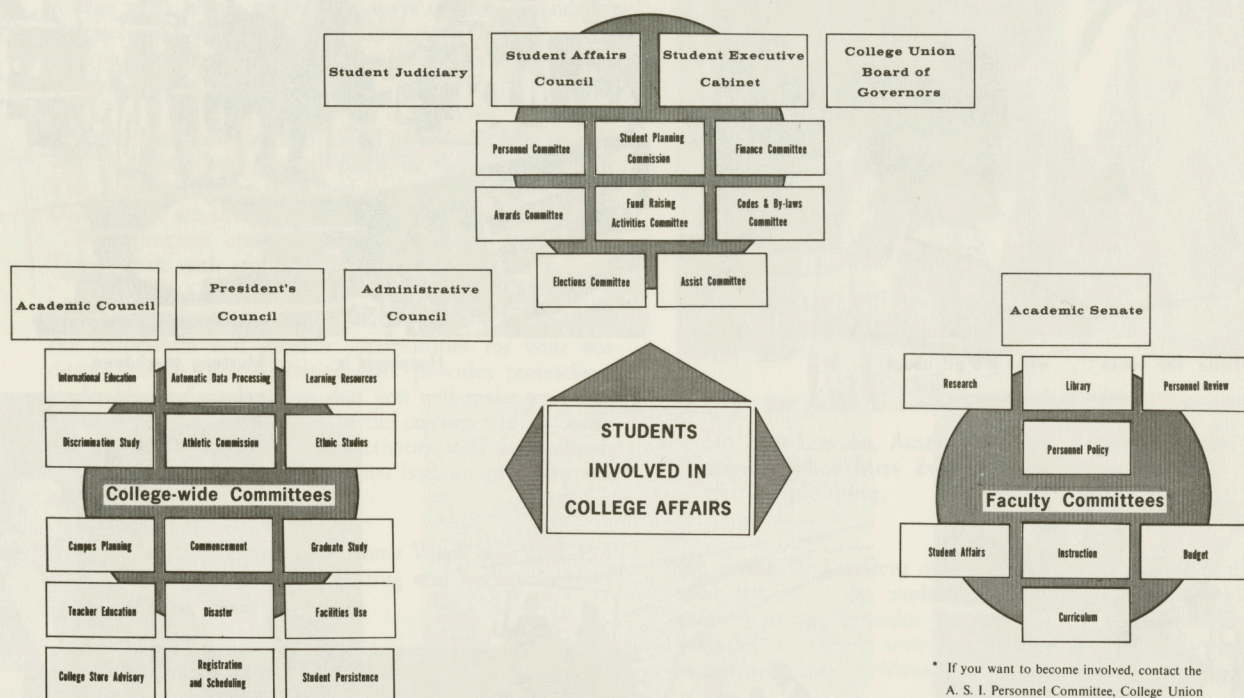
Student Judiciary

Student Affairs Council

Student Executive Cabinet

College Union Board of Governors

Personnel Committee

Student Planning Commission

Finance Committee

Awards Committee

Fund Raising Activities Committee

Codes & By-laws Committee

Elections Committee

Assist Committee

Academic Council

President's Council

Administrative Council

International Education

Automatic Data Processing

Learning Resources

Discrimination Study

Athletic Commission

Ethnic Studies

College-wide Committees

Campus Planning

Commencement

Graduate Study

Teacher Education

Disaster

Facilities Use

College Store Advisory

Registration and Scheduling

Student Persistence

STUDENTS INVOLVED IN COLLEGE AFFAIRS

Academic Senate

Research

Library

Personnel Review

Personnel Policy

Faculty Committees

Student Affairs

Instruction

Budget

Curriculum

* If you want to become involved, contact the A. S. I. Personnel Committee, College Union